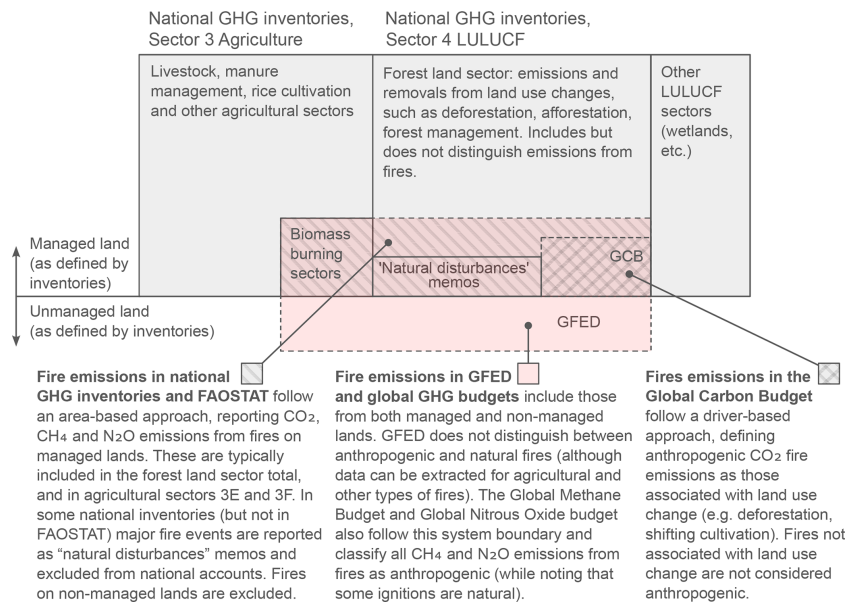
National GHG inventories, Sector 3 Agriculture

National GHG inventories, Sector 4 LULUCF

Livestock, manure management, rice cultivation and other agricultural sectors

Forest land sector: emissions and removals from land use changes, such as deforestation, afforestation, forest management. Includes but does not distinguish emissions from fires.

Other LULUCF sectors (wetlands, etc.)

Managed land (as defined by inventories)

Unmanaged land (as defined by inventories)

Biomass burning sectors

'Natural disturbances' memos

GCB

GFED

**Fire emissions in national GHG inventories and FAOSTAT** follow an area-based approach, reporting $CO_2$, $CH_4$ and $N_2O$ emissions from fires on managed lands. These are typically included in the forest land sector total, and in agricultural sectors 3E and 3F. In some national inventories (but not in FAOSTAT) major fire events are reported as "natural disturbances" memos and excluded from national accounts. Fires on non-managed lands are excluded.

**Fire emissions in GFED and global GHG budgets** include those from both managed and non-managed lands. GFED does not distinguish between anthropogenic and natural fires (although data can be extracted for agricultural and other types of fires). The Global Methane Budget and Global Nitrous Oxide budget also follow this system boundary and classify all $CH_4$ and $N_2O$ emissions from fires as anthropogenic (while noting that some ignitions are natural).

**Fires emissions in the Global Carbon Budget** follow a driver-based approach, defining anthropogenic $CO_2$ fire emissions as those associated with land use change (e.g. deforestation, shifting cultivation). Fires not associated with land use change are not considered anthropogenic.